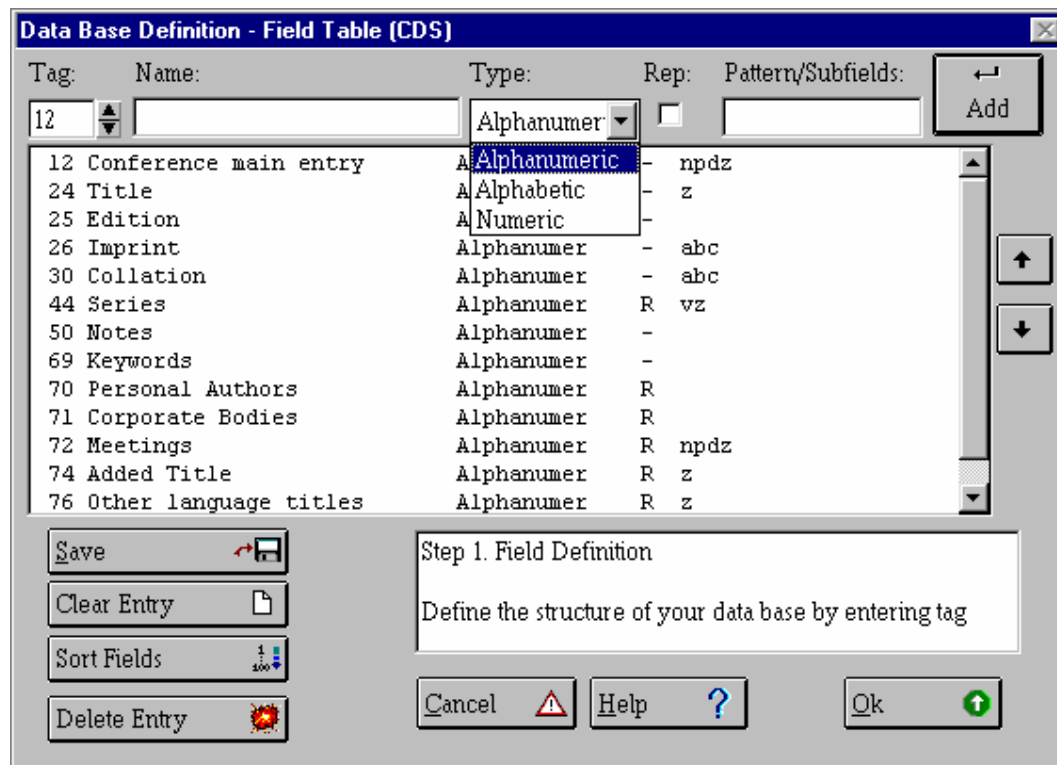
Data Base Definition - Field Table (CDS)

Tag: Name: Type: Rep: Pattern/Subfields:

12 Alphanumer

Add

| | | | |
|---|---|---|---|
| 12 Conference main entry | A | - | npdz |
| 24 Title | A | - | z |
| 25 Edition | A | - | |
| 26 Imprint | Alphanumer | - | abc |
| 30 Collation | Alphanumer | - | abc |
| 44 Series | Alphanumer | R | vz |
| 50 Notes | Alphanumer | - | |
| 69 Keywords | Alphanumer | - | |
| 70 Personal Authors | Alphanumer | R | |
| 71 Corporate Bodies | Alphanumer | R | |
| 72 Meetings | Alphanumer | R | npdz |
| 74 Added Title | Alphanumer | R | z |
| 76 Other language titles | Alphanumer | R | z |

Alphanumeric
Alphabetic
Numeric

Save

Clear Entry

Sort Fields

Delete Entry

Step 1. Field Definition

Define the structure of your data base by entering tag

Cancel

Help

Ok